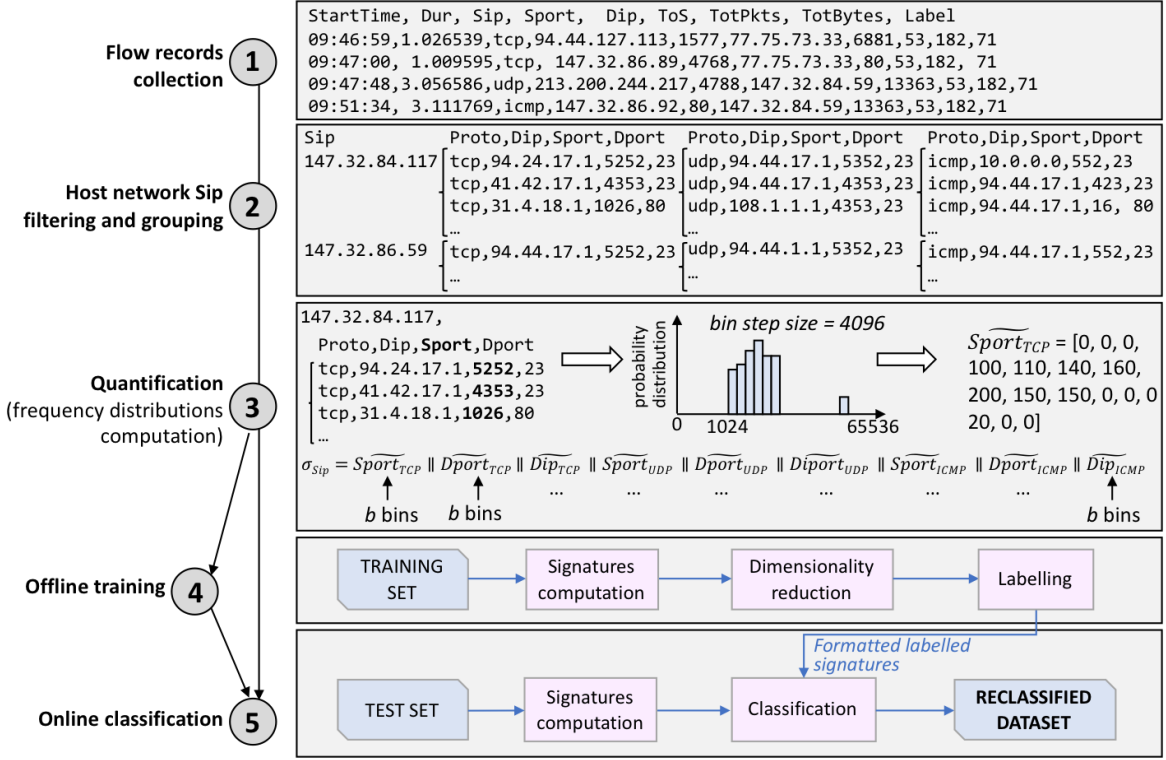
Flow records collection
1
StartTime, Dur, Sip, Sport, Dip, ToS, TotPkts, TotBytes, Label
09:46:59,1.026539,tcp,94.44.127.113,1577,77.75.73.33,6881,53,182,71
09:47:00, 1.009595,tcp, 147.32.86.89,4768,77.75.73.33,80,53,182, 71
09:47:48,3.056586,udp,213.200.244.217,4788,147.32.84.59,13363,53,182,71
09:51:34, 3.111769,icmp,147.32.86.92,80,147.32.84.59,13363,53,182,71

Host network Sip filtering and grouping
2
Sip
147.32.84.117
Proto,Dip,Sport,Dport
tcp,94.24.17.1,5252,23
tcp,41.42.17.1,4353,23
tcp,31.4.18.1,1026,80
…
Proto,Dip,Sport,Dport
udp,94.44.17.1,5352,23
udp,94.44.17.1,4353,23
udp,108.1.1.1,4353,23
…
Proto,Dip,Sport,Dport
icmp,10.0.0.0,552,23
icmp,94.44.17.1,423,23
icmp,94.44.17.1,16, 80
…
147.32.86.59
tcp,94.44.17.1,5252,23
…
udp,94.44.1.1,5352,23
…
icmp,94.44.17.1,552,23
…

Quantification (frequency distributions computation)
3
147.32.84.117,
Proto,Dip,Sport,Dport
tcp,94.24.17.1,5252,23
tcp,41.42.17.1,4353,23
tcp,31.4.18.1,1026,80
…
bin step size = 4096
probability distribution
0
1024
65536
$\widetilde{Sport_{TCP}}$ = [0, 0, 0, 100, 110, 140, 160, 200, 150, 150, 0, 0, 0 20, 0, 0]
$\sigma_{Sip} = \widetilde{Sport_{TCP}} \parallel \widetilde{Dport_{TCP}} \parallel \widetilde{Dip_{TCP}} \parallel \widetilde{Sport_{UDP}} \parallel \widetilde{Dport_{UDP}} \parallel \widetilde{Diport_{UDP}} \parallel \widetilde{Sport_{ICMP}} \parallel \widetilde{Dport_{ICMP}} \parallel \widetilde{Dip_{ICMP}}$
… … … … … …
b bins
b bins
b bins

Offline training
4
TRAINING SET
Signatures computation
Dimensionality reduction
Labelling
Formatted labelled signatures

Online classification
5
TEST SET
Signatures computation
Classification
RECLASSIFIED DATASET